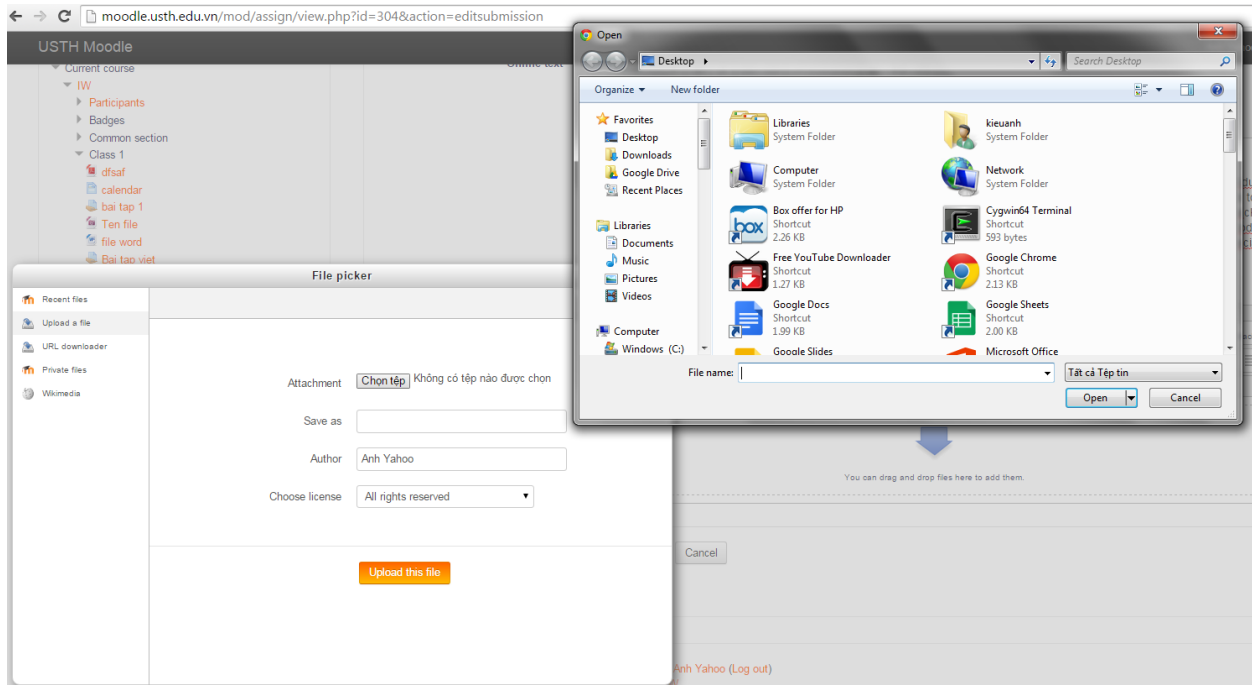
moodle.usth.edu.vn/mod/assign/view.php?id=304&action=editsubmission

USTH Moodle

Current course
IW
Participants
Badges
Common section
Class 1
dfsaf
calendar
bai tap 1
Ten file
file word
Bai tap viet

Online text

File picker

Recent files
Upload a file
URL downloader
Private files
Wikimedia

Attachment Chọn tệp Không có tệp nào được chọn
Save as
Author Anh Yahoo
Choose license All rights reserved

Upload this file

You can drag and drop files here to add them.

Cancel

Anh Yahoo (Log out)

Open

Desktop
Search Desktop

Organize New folder

Favorites
Desktop
Downloads
Google Drive
Recent Places

Libraries
Documents
Music
Pictures
Videos

Computer
Windows (C:)

Libraries
System Folder

kieuanh
System Folder

Computer
System Folder

Network
System Folder

Box offer for HP
Shortcut
2.26 KB

Cygwin64 Terminal
Shortcut
593 bytes

Free YouTube Downloader
Shortcut
1.27 KB

Google Chrome
Shortcut
2.13 KB

Google Docs
Shortcut
1.99 KB

Google Sheets
Shortcut
2.00 KB

Google Slides

Microsoft Office

File name:
Tất cả Tệp tin
Open
Cancel